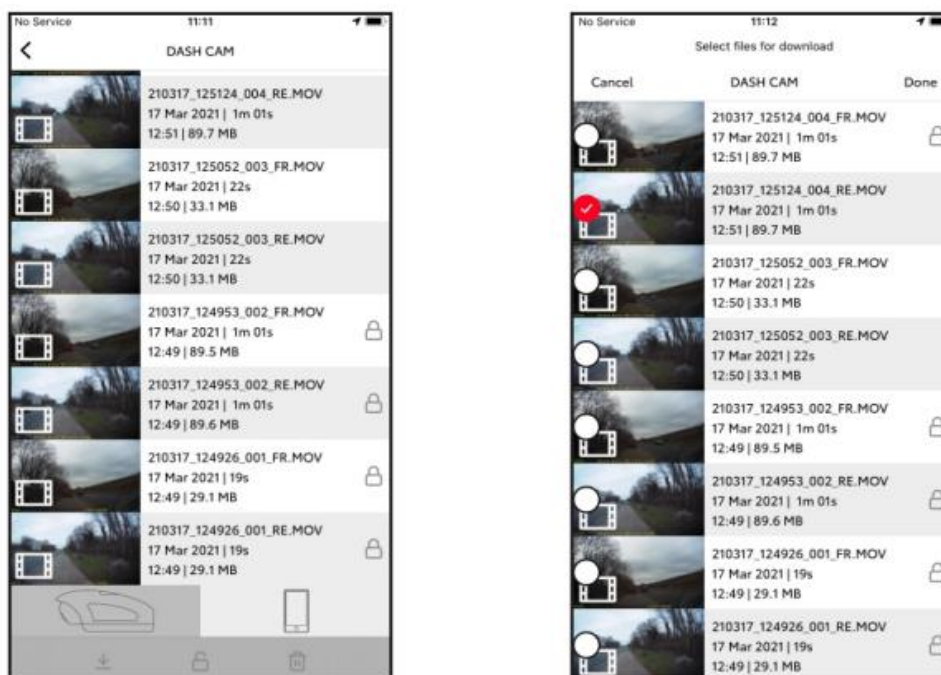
No Service 11:11

DASH CAM

210317_125124_004_RE.MOV
17 Mar 2021 | 1m 01s
12:51 | 89.7 MB

210317_125052_003_FR.MOV
17 Mar 2021 | 22s
12:50 | 33.1 MB

210317_125052_003_RE.MOV
17 Mar 2021 | 22s
12:50 | 33.1 MB

210317_124953_002_FR.MOV
17 Mar 2021 | 1m 01s
12:49 | 89.5 MB

210317_124953_002_RE.MOV
17 Mar 2021 | 1m 01s
12:49 | 89.6 MB

210317_124926_001_FR.MOV
17 Mar 2021 | 19s
12:49 | 29.1 MB

210317_124926_001_RE.MOV
17 Mar 2021 | 19s
12:49 | 29.1 MB

No Service 11:12

Select files for download

Cancel DASH CAM Done

210317_125124_004_FR.MOV
17 Mar 2021 | 1m 01s
12:51 | 89.7 MB

210317_125124_004_RE.MOV
17 Mar 2021 | 1m 01s
12:51 | 89.7 MB

210317_125052_003_FR.MOV
17 Mar 2021 | 22s
12:50 | 33.1 MB

210317_125052_003_RE.MOV
17 Mar 2021 | 22s
12:50 | 33.1 MB

210317_124953_002_FR.MOV
17 Mar 2021 | 1m 01s
12:49 | 89.5 MB

210317_124953_002_RE.MOV
17 Mar 2021 | 1m 01s
12:49 | 89.6 MB

210317_124926_001_FR.MOV
17 Mar 2021 | 19s
12:49 | 29.1 MB

210317_124926_001_RE.MOV
17 Mar 2021 | 19s
12:49 | 29.1 MB